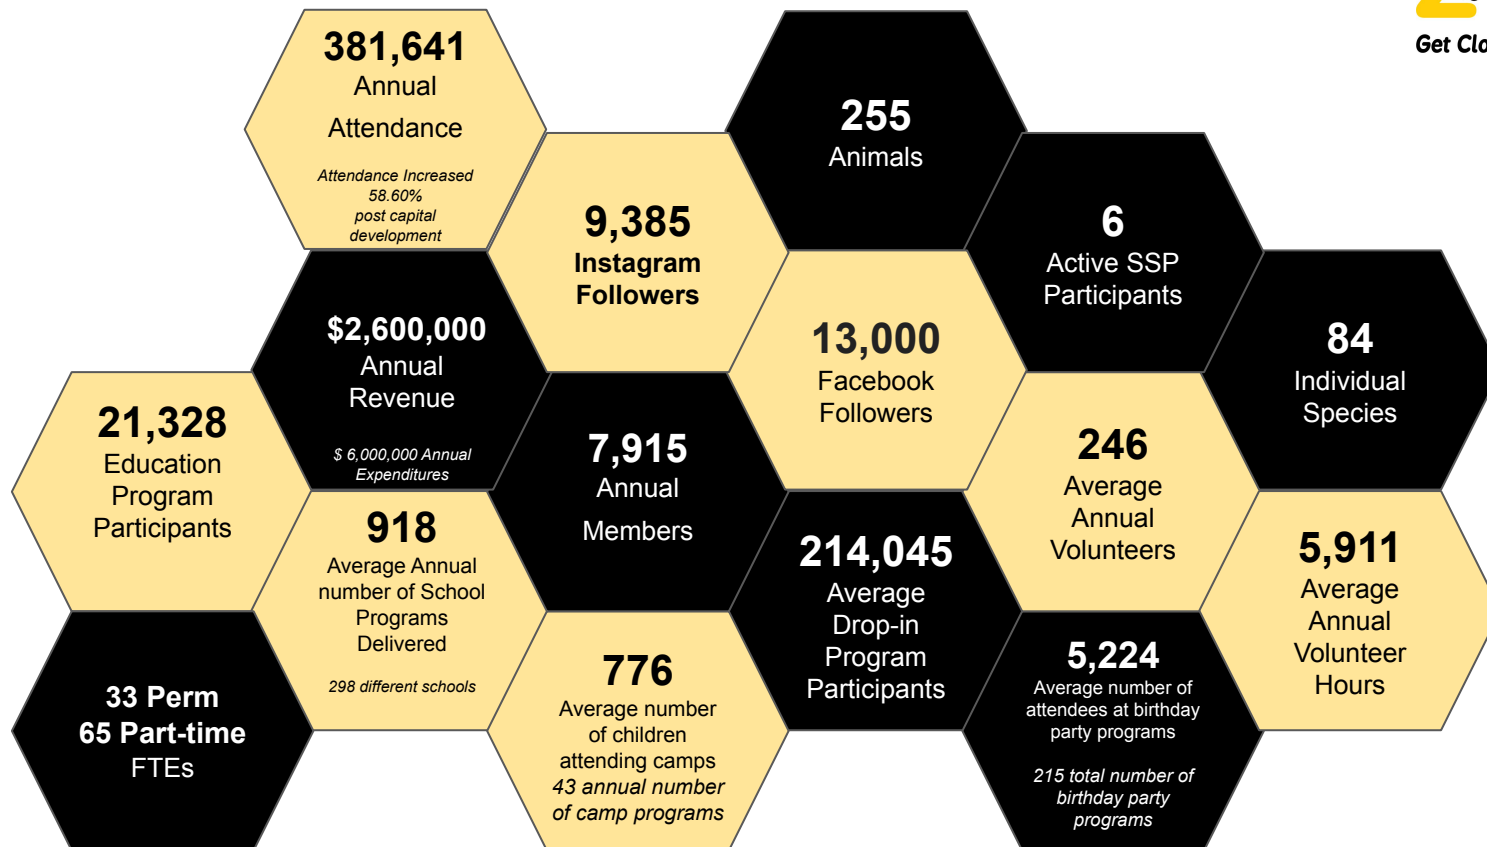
Get Clo

381,641
Annual
Attendance

Attendance Increased 58.60% post capital development

9,385
Instagram Followers

255
Animals

6
Active SSP Participants

$2,600,000
Annual Revenue

$ 6,000,000 Annual Expenditures

13,000
Facebook Followers

84
Individual Species

21,328
Education Program Participants

7,915
Annual
Members

246
Average Annual Volunteers

918
Average Annual number of School Programs Delivered

298 different schools

214,045
Average Drop-in Program Participants

5,911
Average Annual Volunteer Hours

33 Perm
65 Part-time
FTEs

776
Average number of children attending camps
43 annual number of camp programs

5,224
Average number of attendees at birthday party programs

215 total number of birthday party programs